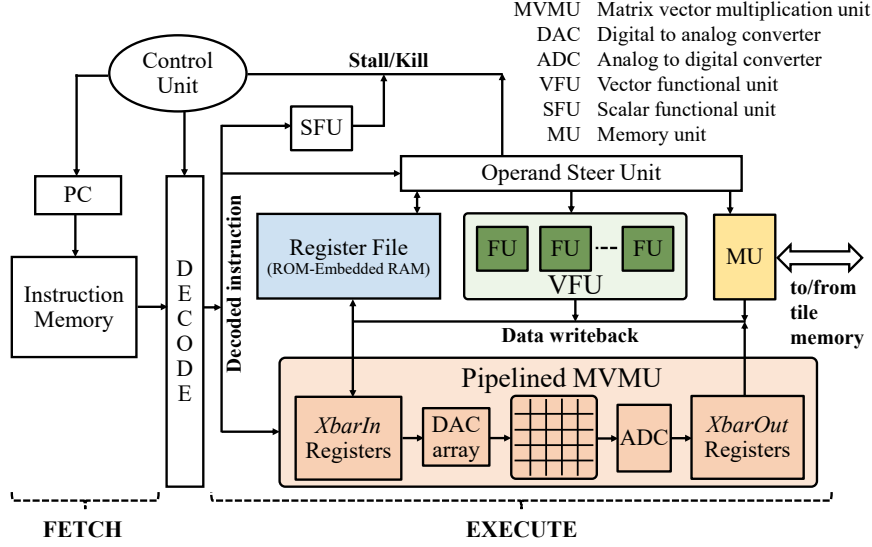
MVMU Matrix vector multiplication unit
DAC Digital to analog converter
ADC Analog to digital converter
VFU Vector functional unit
SFU Scalar functional unit
MU Memory unit

Control Unit

Stall/Kill

SFU

PC

Operand Steer Unit

Decoded instruction

Register File
(ROM-Embedded RAM)

FU FU FU
VFU

MU

to/from tile memory

Instruction Memory

D E C O D E

Data writeback

Pipelined MVMU

XbarIn Registers

DAC array

ADC

XbarOut Registers

FETCH

EXECUTE